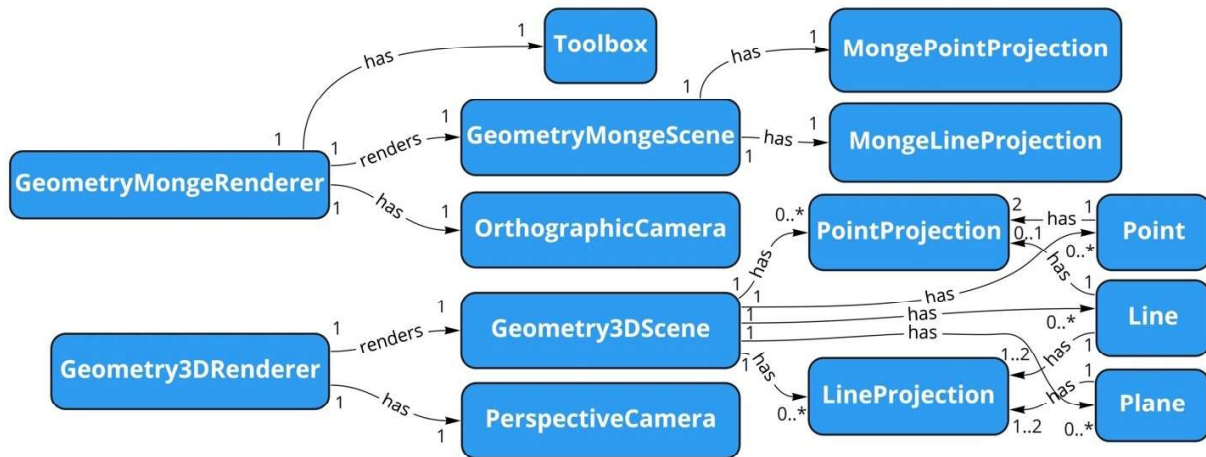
Toolbox
MongePointProjection
GeometryMongeScene
MongeLineProjection
GeometryMongeRenderer
OrthographicCamera
PointProjection
Point
Line
Geometry3DScene
Geometry3DRenderer
LineProjection
Plane
PerspectiveCamera

has 1
has 1
1
1 renders 1
has 1
1
1 has 1
0..* has
2 has 1
0..1
0..*
has 1
1 has
1 has
1 has
0..*
1 renders 1
1..2 has 1
has 1
1 has
0..*
1 has
1
1..2
0..*